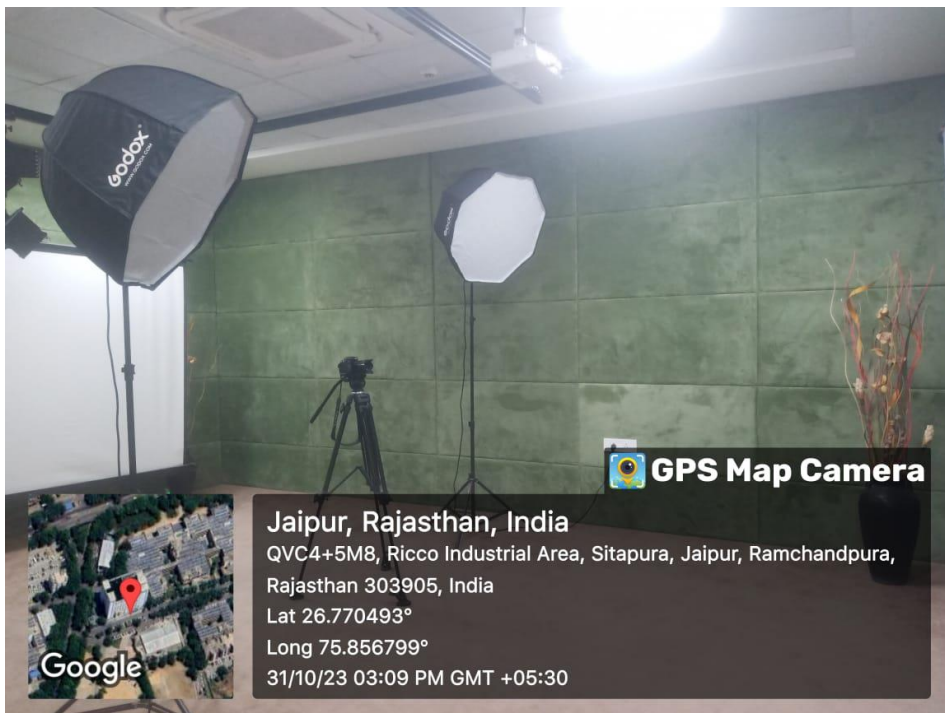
Godox

GPS Map Camera

Jaipur, Rajasthan, India
QVC4+5M8, Ricco Industrial Area, Sitapura, Jaipur, Ramchandpura, Rajasthan 303905, India
Lat 26.770493°
Long 75.856799°
31/10/23 03:09 PM GMT +05:30

Google